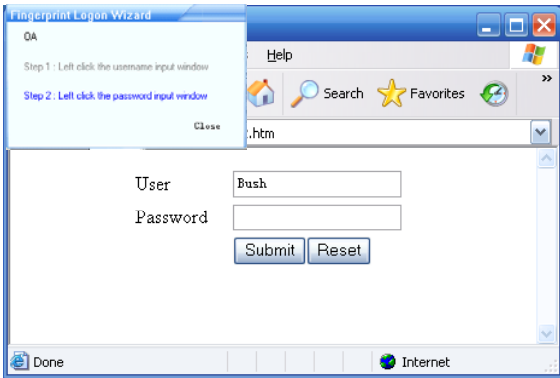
Fingerprint Logon Wizard

OA

Step 1 : Left click the username input window

Step 2 : Left click the password input window

Close

Help

Search

Favorites

.htm

User Bush

Password

Submit Reset

Done

Internet